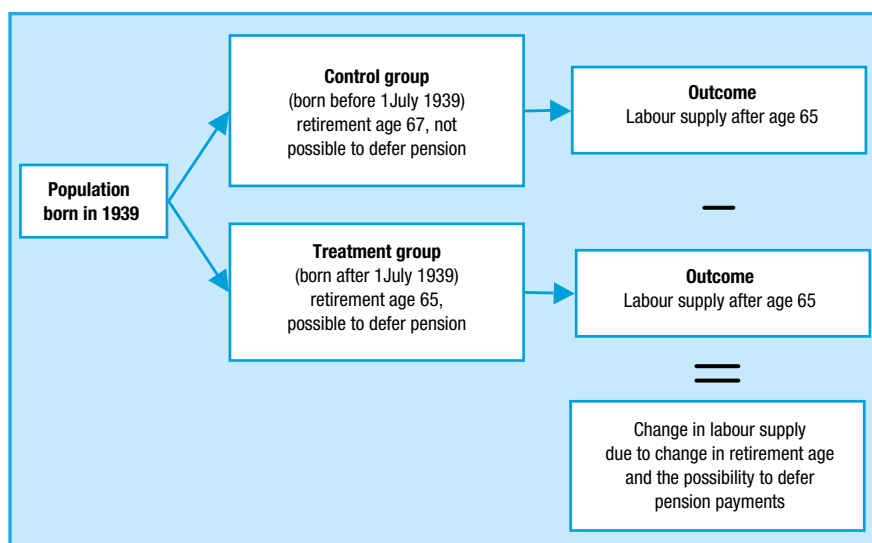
Population born in 1939

Control group
(born before 1July 1939)
retirement age 67, not possible to defer pension

Outcome
Labour supply after age 65

–

Treatment group
(born after 1July 1939)
retirement age 65, possible to defer pension

Outcome
Labour supply after age 65

=

Change in labour supply due to change in retirement age and the possibility to defer pension payments